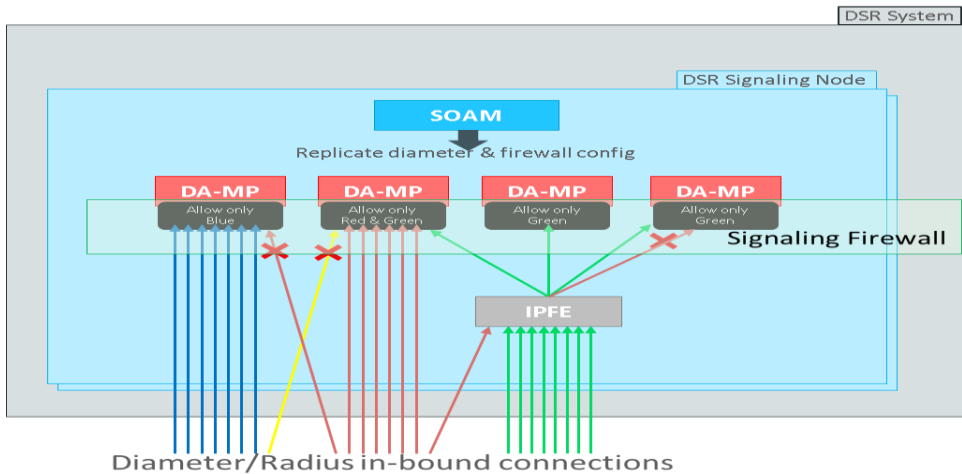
DSR System

DSR Signaling Node

SOAM

Replicate diameter & firewall config

DA-MP
Allow only Blue

DA-MP
Allow only Red & Green

DA-MP
Allow only Green

DA-MP
Allow only Green

Signaling Firewall

IPFE

Diameter/Radius in-bound connections